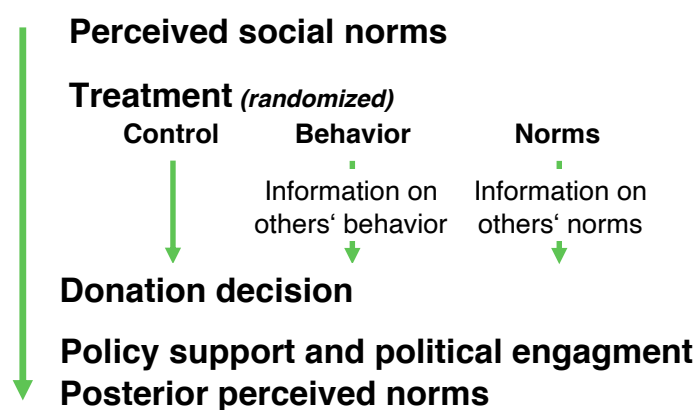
Perceived social norms

Treatment *(randomized)*

Control

Behavior

Information on others‘ behavior

Norms

Information on others‘ norms

Donation decision

Policy support and political engagment

Posterior perceived norms